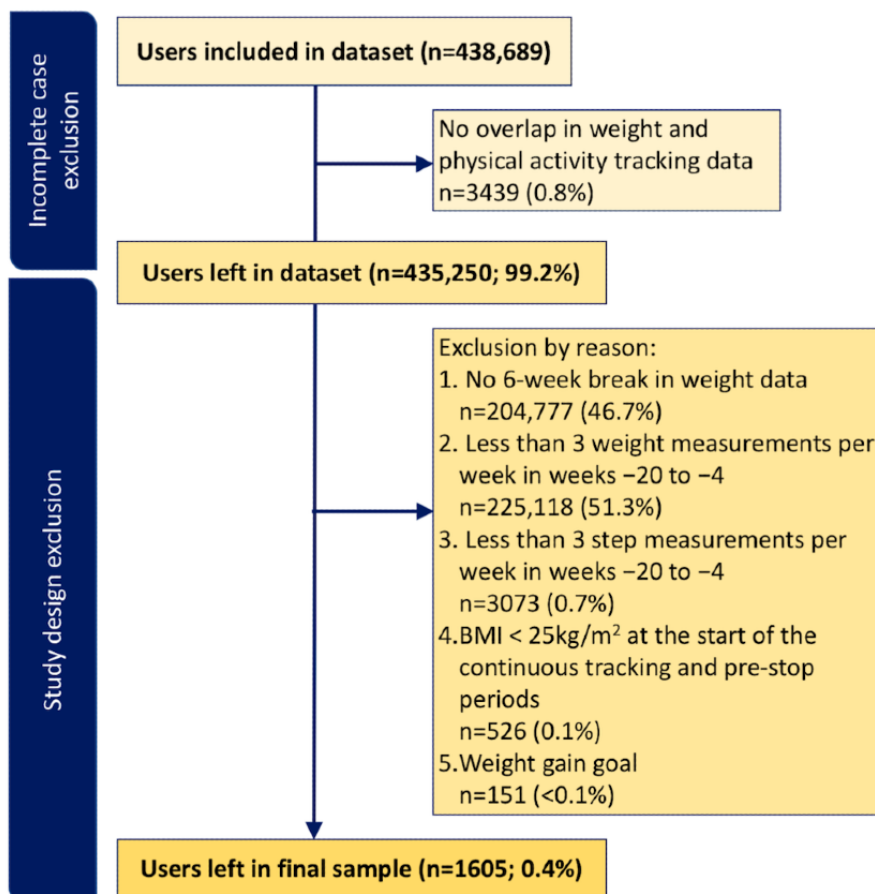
Incomplete case exclusion

Users included in dataset (n=438,689)

No overlap in weight and physical activity tracking data
n=3439 (0.8%)

Users left in dataset (n=435,250; 99.2%)

Study design exclusion

Exclusion by reason:
1. No 6-week break in weight data
n=204,777 (46.7%)
2. Less than 3 weight measurements per week in weeks −20 to −4
n=225,118 (51.3%)
3. Less than 3 step measurements per week in weeks −20 to −4
n=3073 (0.7%)
4. BMI < 25kg/m$^2$ at the start of the continuous tracking and pre-stop periods
n=526 (0.1%)
5. Weight gain goal
n=151 (<0.1%)

Users left in final sample (n=1605; 0.4%)